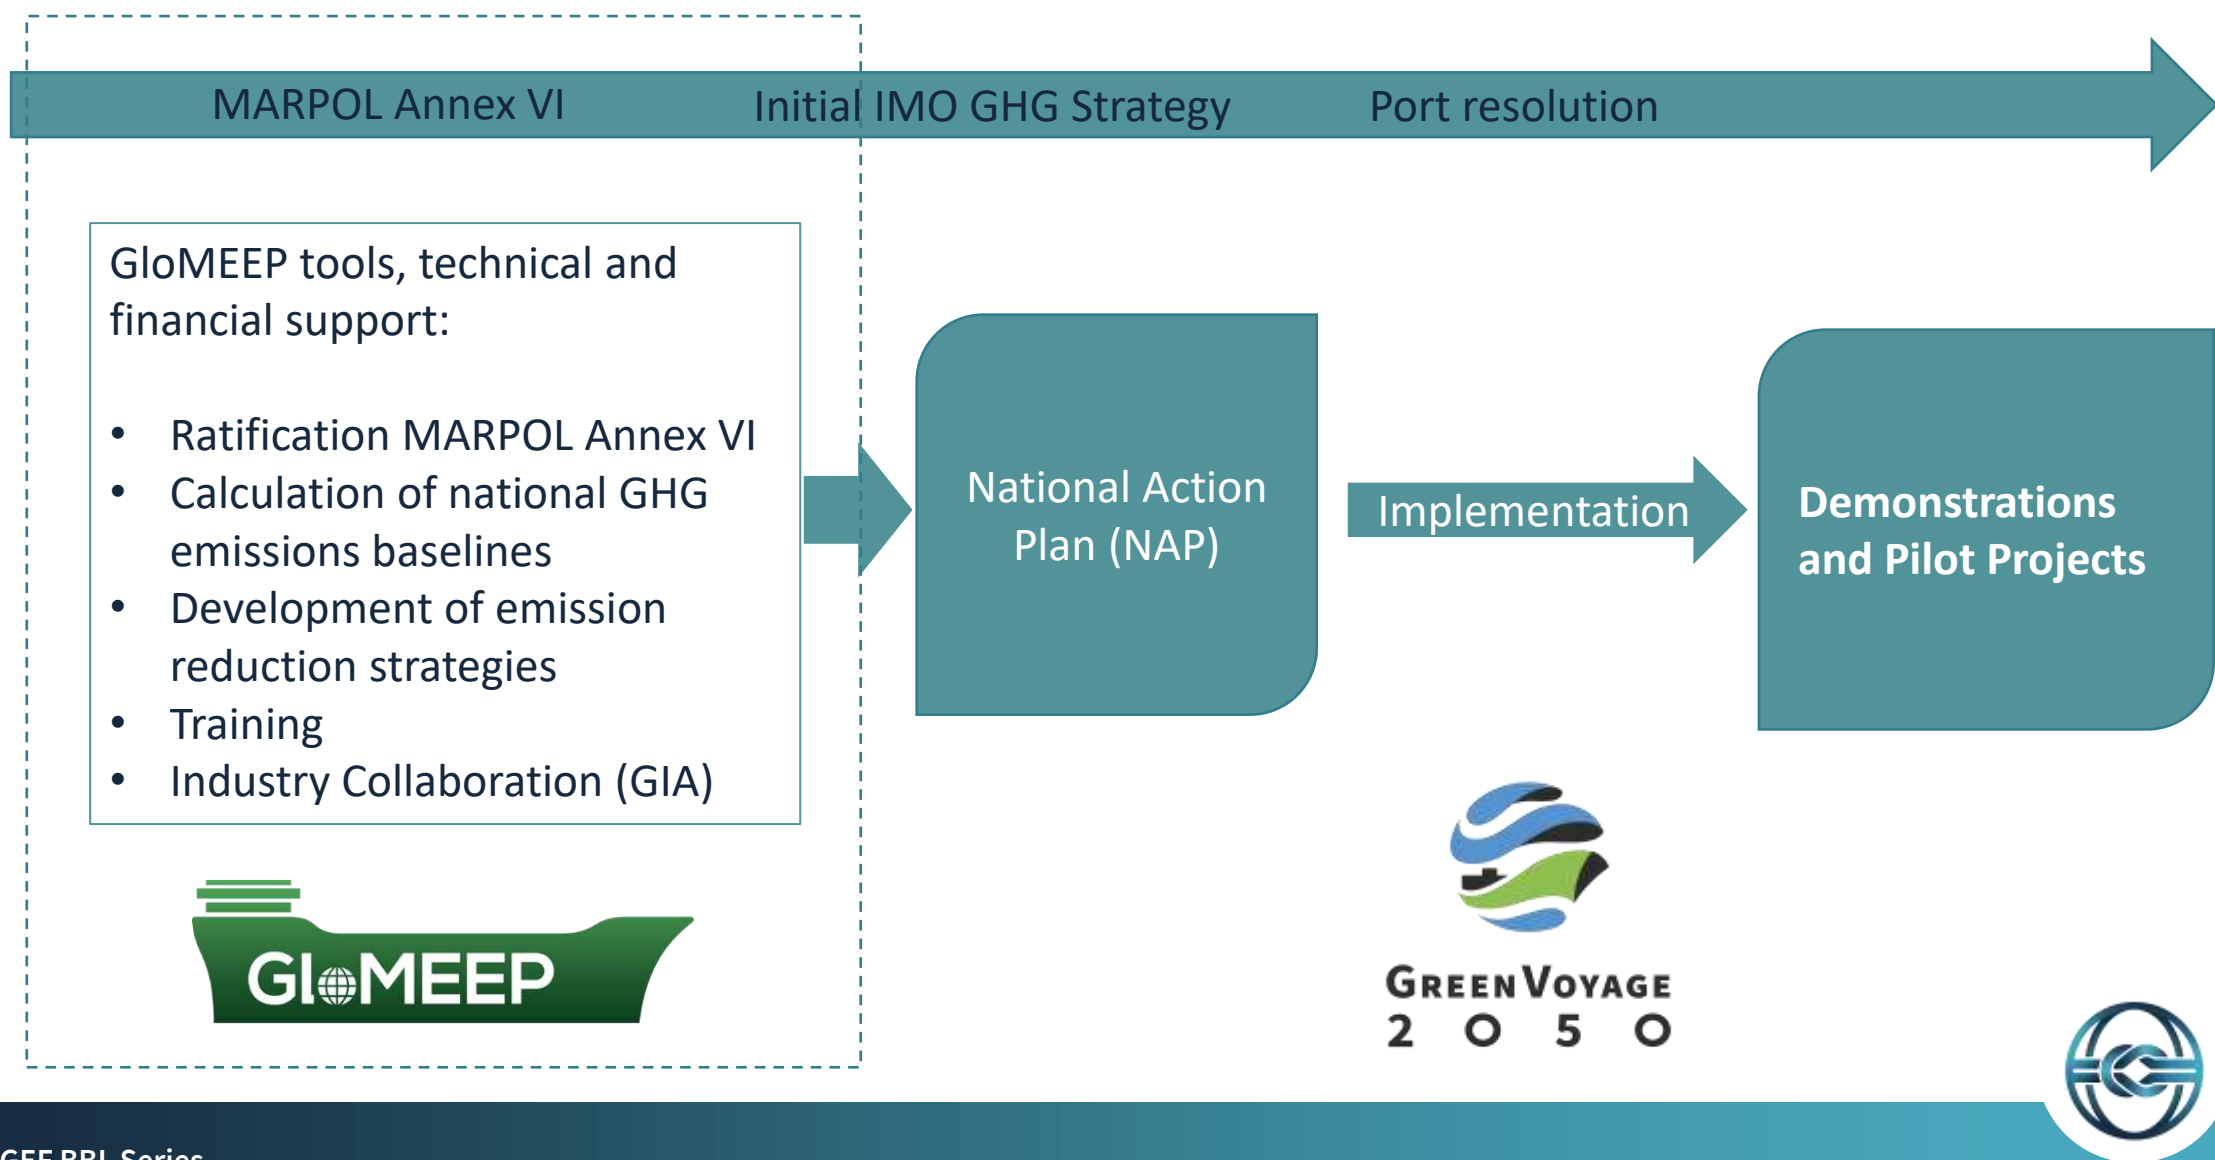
MARPOL Annex VI
Initial IMO GHG Strategy
Port resolution

GloMEEP tools, technical and financial support:

- Ratification MARPOL Annex VI
- Calculation of national GHG emissions baselines
- Development of emission reduction strategies
- Training
- Industry Collaboration (GIA)

National Action Plan (NAP)

Implementation

Demonstrations and Pilot Projects

GloMEEP

GreenVoyage 2050

GEF RBI Series